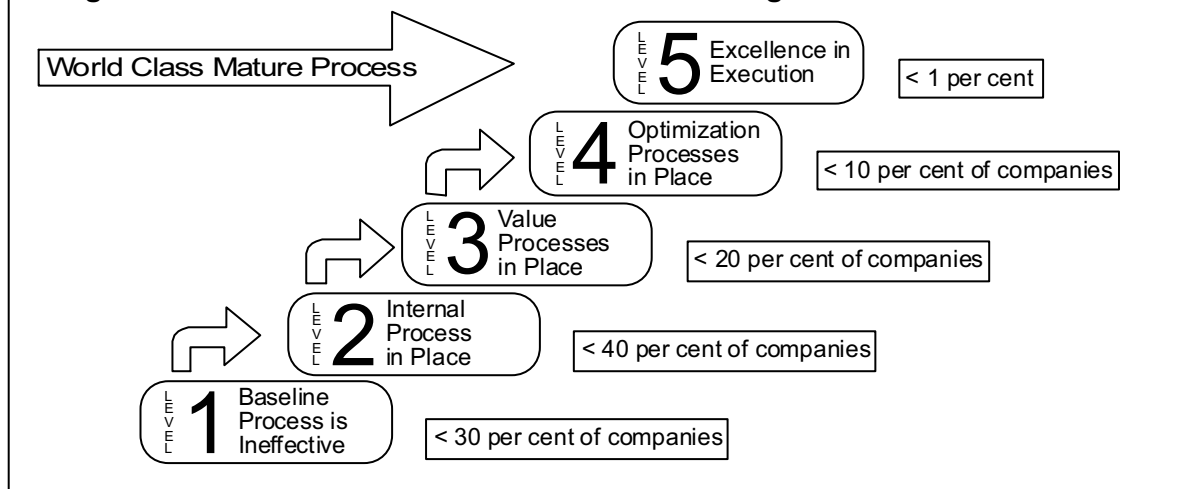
World Class Mature Process

LEVEL 5 Excellence in Execution

< 1 per cent

LEVEL 4 Optimization Processes in Place

< 10 per cent of companies

LEVEL 3 Value Processes in Place

< 20 per cent of companies

LEVEL 2 Internal Process in Place

< 40 per cent of companies

LEVEL 1 Baseline Process is Ineffective

< 30 per cent of companies